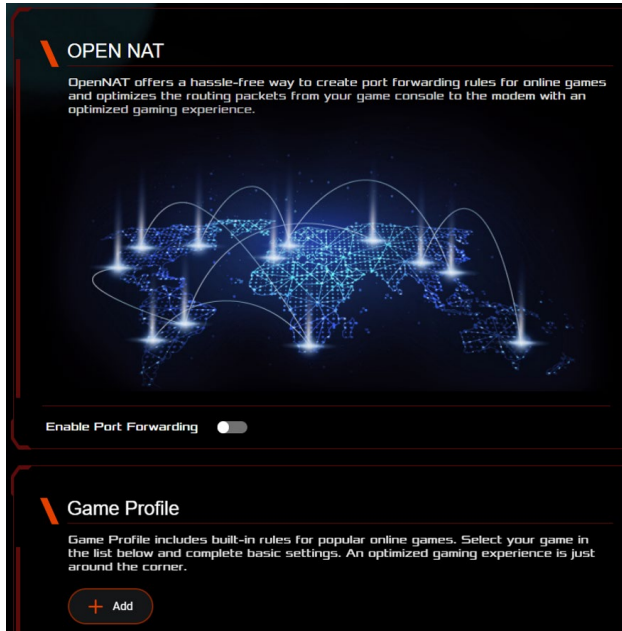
OPEN NAT

OpenNAT offers a hassle-free way to create port forwarding rules for online games and optimizes the routing packets from your game console to the modem with an optimized gaming experience.

Enable Port Forwarding

Game Profile

Game Profile includes built-in rules for popular online games. Select your game in the list below and complete basic settings. An optimized gaming experience is just around the corner.

+ Add